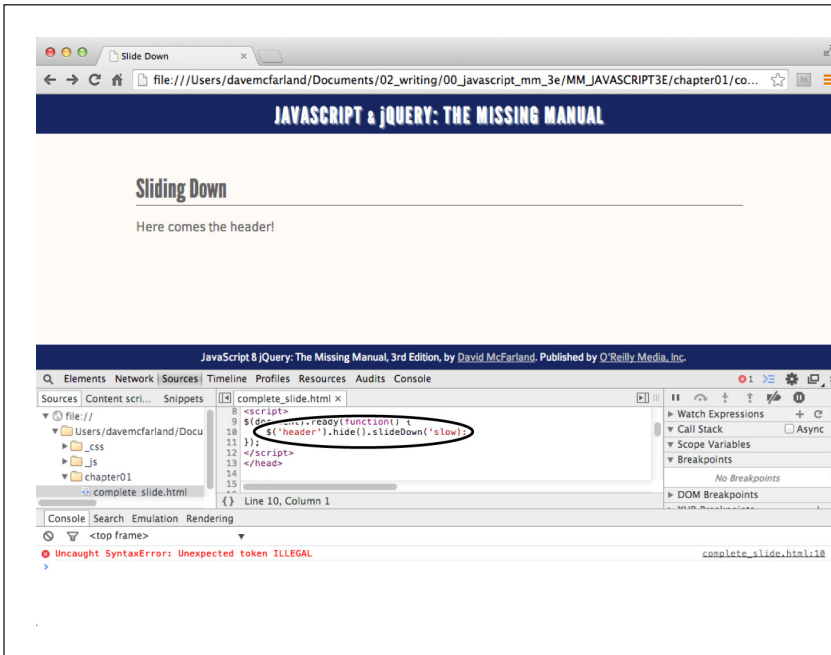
Slide Down

file:///Users/davemcfarland/Documents/02_writing/00_javascript_mm_3e/MM_JAVASCRIPT3E/chapter01/co...

JAVASCRIPT & jQUERY: THE MISSING MANUAL

Sliding Down

Here comes the header!

JavaScript 8 jQuery: The Missing Manual, 3rd Edition, by David McFarland. Published by O'Reilly Media, Inc.

Elements Network Sources Timeline Profiles Resources Audits Console

Sources Content scri... Snippets

file://
Users/davemcfarland/Docu
_css
_js
chapter01
complete_slide.html

complete_slide.html ×

8 <script>
9 $(do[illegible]ent).ready(function() {
10 $('header').hide().slideDown('slow');
11 });
12 </script>
13 </head>
14
15

Line 10, Column 1

1

Watch Expressions
Call Stack
Async
Scope Variables
Breakpoints
No Breakpoints
DOM Breakpoints

Console Search Emulation Rendering

<top frame>

Uncaught SyntaxError: Unexpected token ILLEGAL complete_slide.html:10